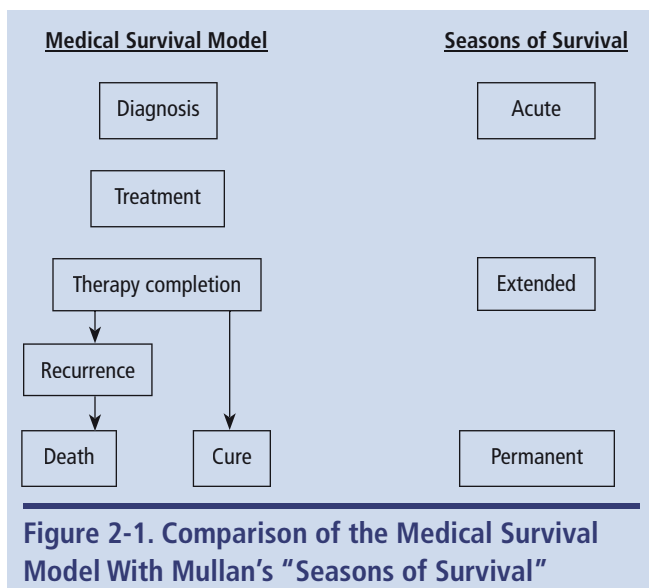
Medical Survival Model

Seasons of Survival

Diagnosis

Acute

Treatment

Therapy completion

Extended

Recurrence

Death

Cure

Permanent

Figure 2-1. Comparison of the Medical Survival Model With Mullan's "Seasons of Survival"